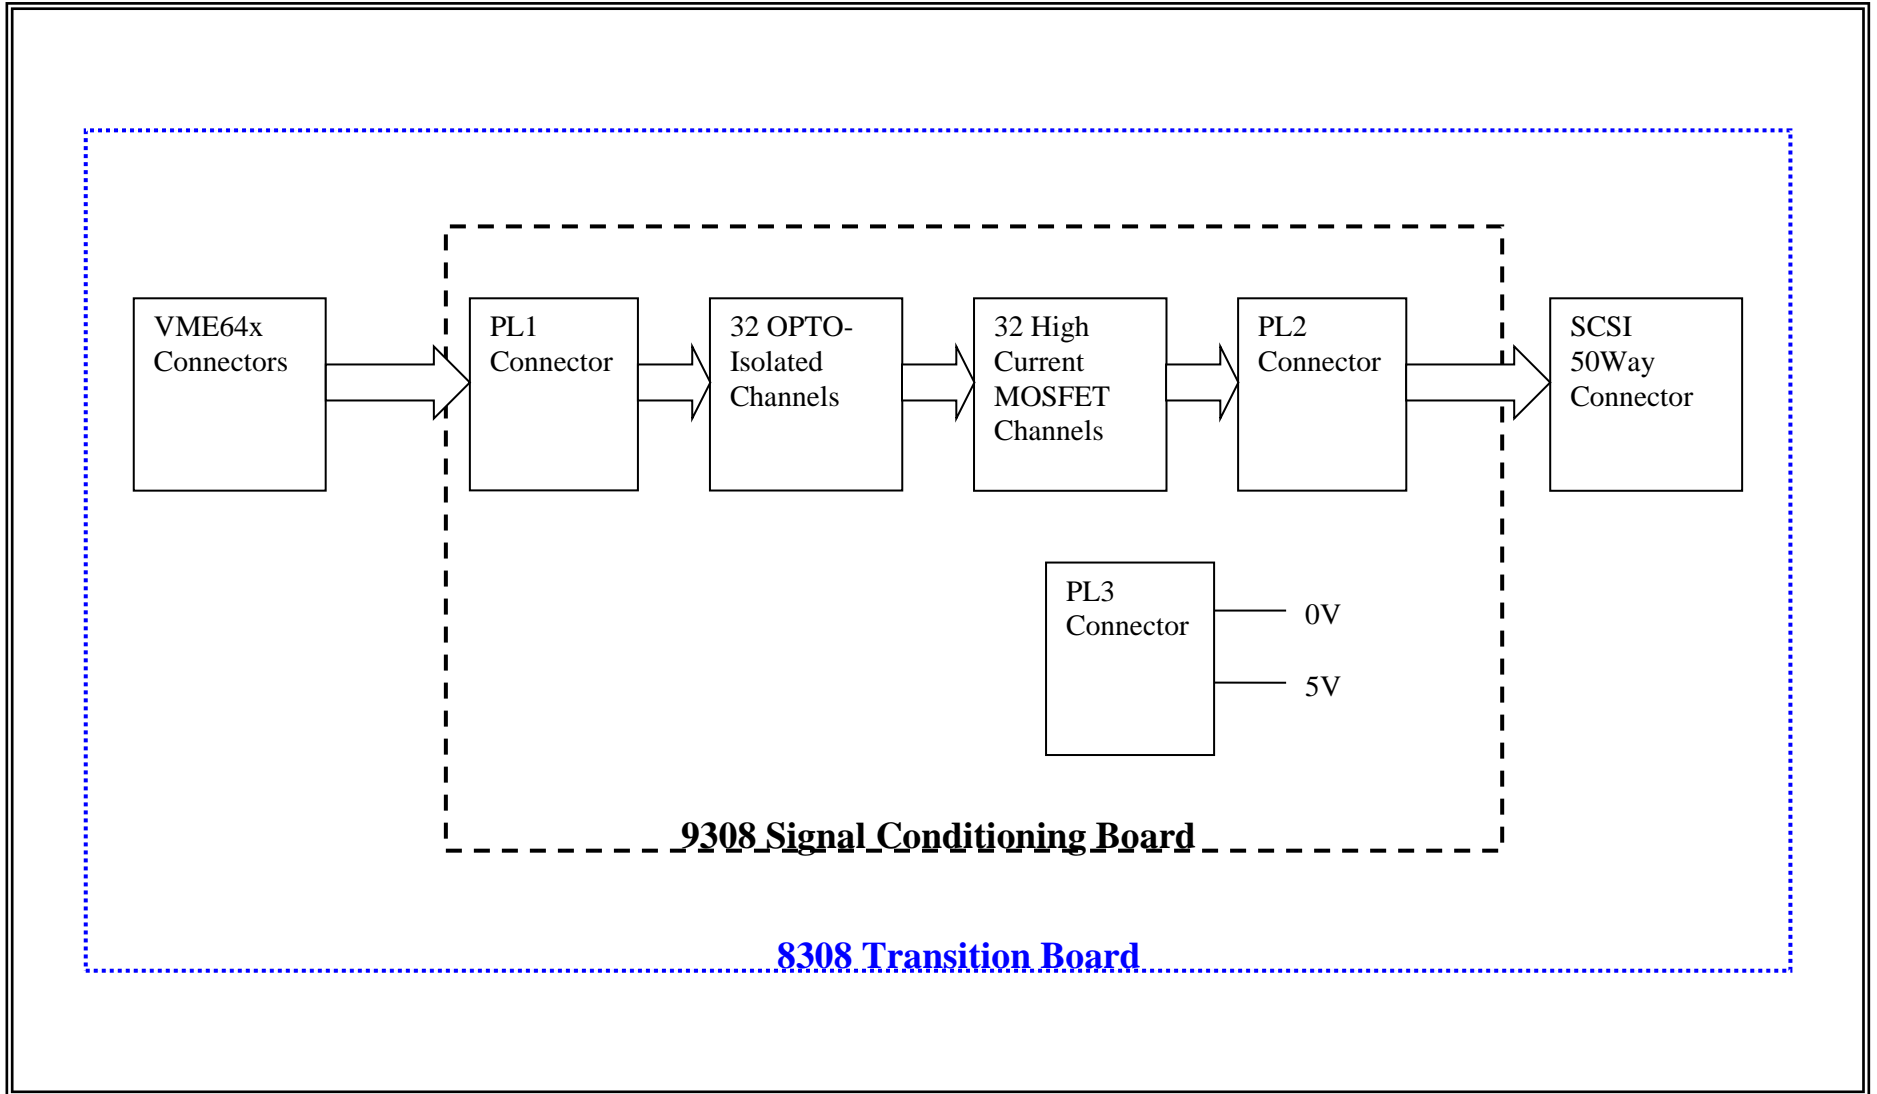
VME64x Connectors

PL1 Connector

32 OPTO-Isolated Channels

32 High Current MOSFET Channels

PL2 Connector

SCSI 50Way Connector

PL3 Connector

0V

5V

9308 Signal Conditioning Board

8308 Transition Board